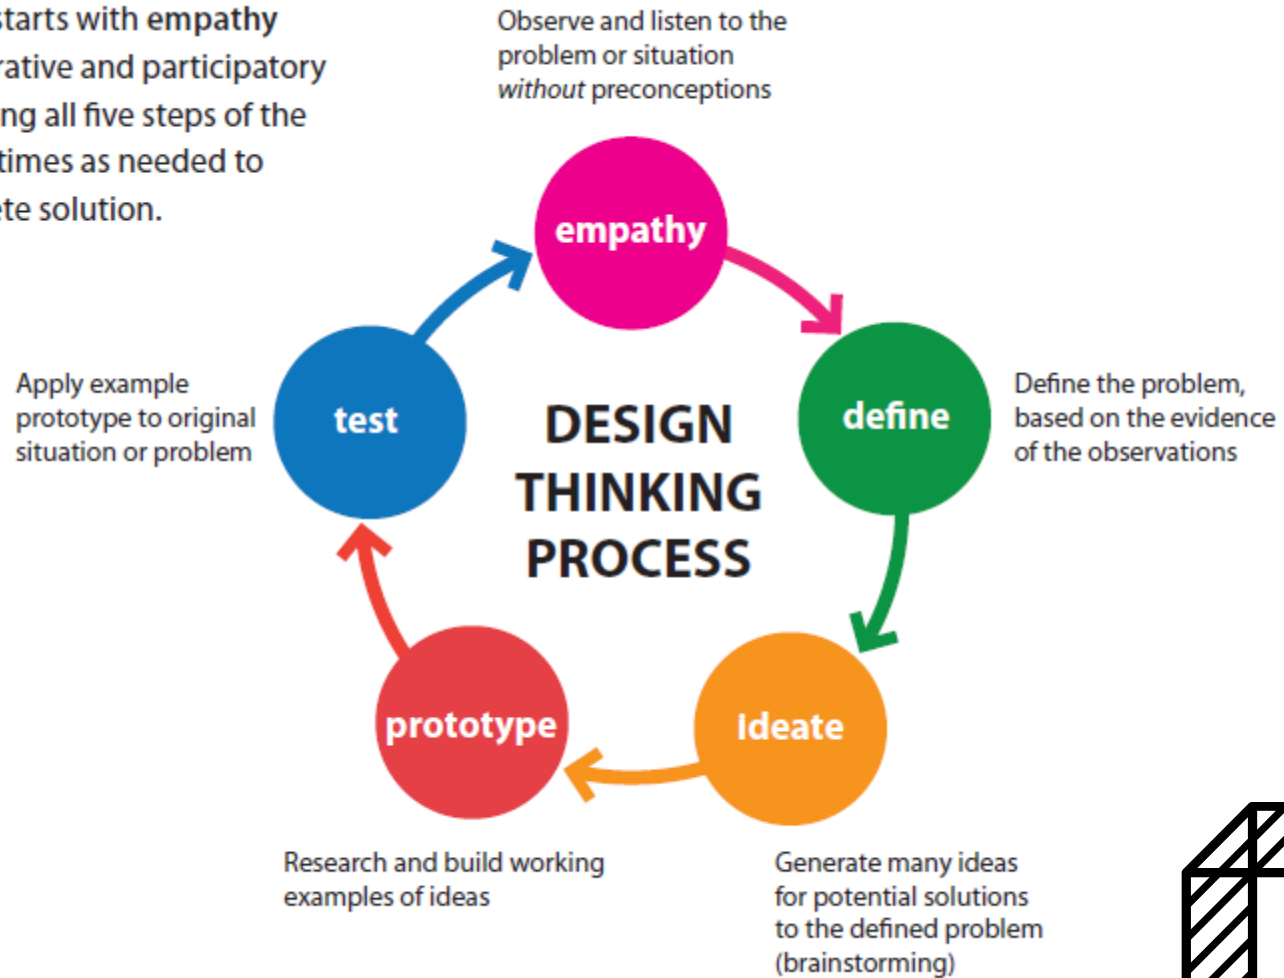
starts with empathy
rative and participatory
ng all five steps of the
times as needed to
te solution.

Observe and listen to the problem or situation *without* preconceptions

empathy

Define the problem, based on the evidence of the observations

define

DESIGN THINKING PROCESS

Apply example prototype to original situation or problem

test

prototype

Ideate

Research and build working examples of ideas

Generate many ideas for potential solutions to the defined problem (brainstorming)